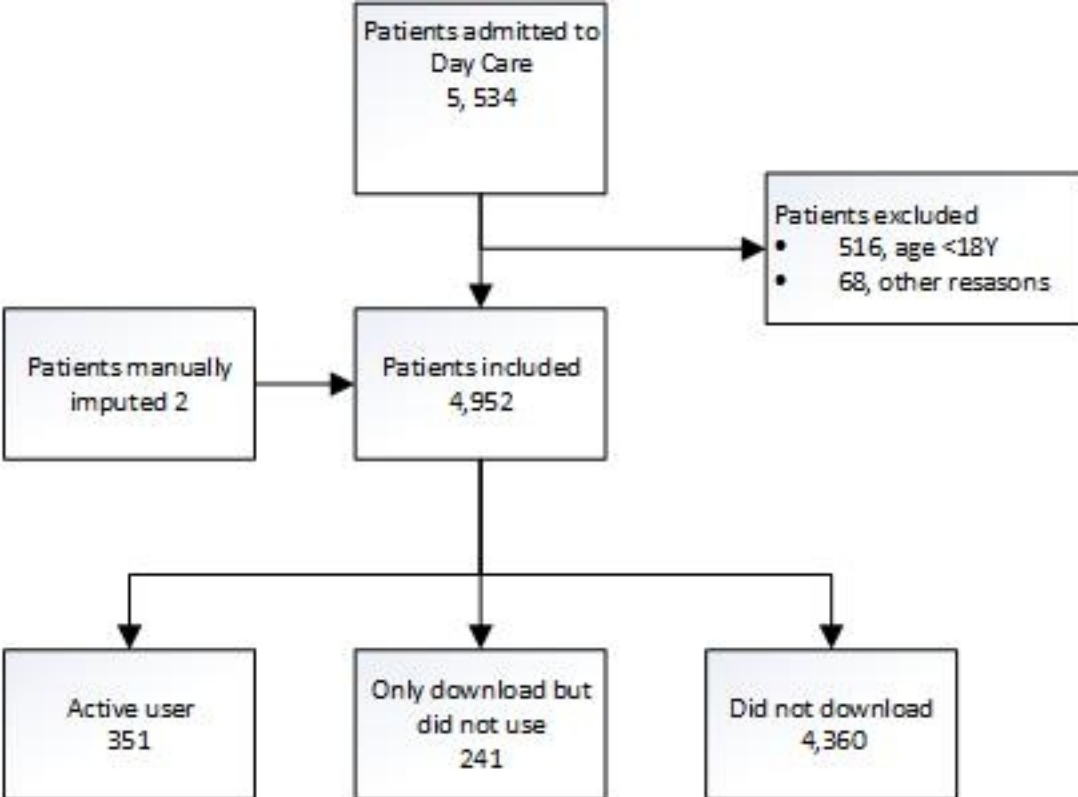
Patients admitted to Day Care
5, 534

Patients excluded
- 516, age <18Y
- 68, other resasons

Patients manually imputed 2

Patients included
4,952

Active user
351

Only download but did not use
241

Did not download
4,360